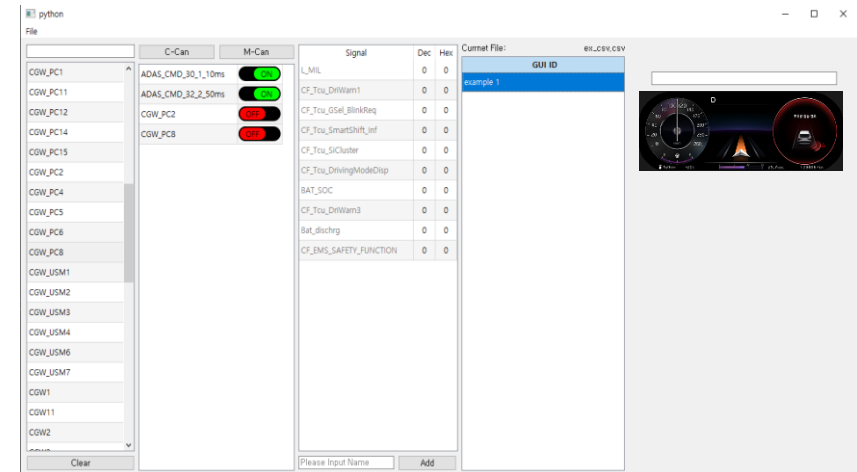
python

File

C-Can M-Can

CGW_PC1
CGW_PC11
CGW_PC12
CGW_PC14
CGW_PC15
CGW_PC2
CGW_PC4
CGW_PC5
CGW_PC6
CGW_PC8
CGW_USM1
CGW_USM2
CGW_USM3
CGW_USM4
CGW_USM6
CGW_USM7
CGW1
CGW11
CGW2

Clear

ADAS_CMD_30_1_10ms ON
ADAS_CMD_32_2_50ms ON
CGW_PC2 OFF
CGW_PC8 OFF

| Signal | Dec | Hex |
|---|---|---|
| L_MIL | 0 | 0 |
| CF_Tcu_DriWarn1 | 0 | 0 |
| CF_Tcu_GSel_BlinkReq | 0 | 0 |
| CF_Tcu_SmartShift_Inf | 0 | 0 |
| CF_Tcu_SiCluster | 0 | 0 |
| CF_Tcu_DrivingModeDisp | 0 | 0 |
| BAT_SOC | 0 | 0 |
| CF_Tcu_DriWarn3 | 0 | 0 |
| Bat_dischrg | 0 | 0 |
| CF_EMS_SAFETY_FUNCTION | 0 | 0 |

Please Input Name Add

Curmet File: ex_csv.csv

GUI ID
example 1

D